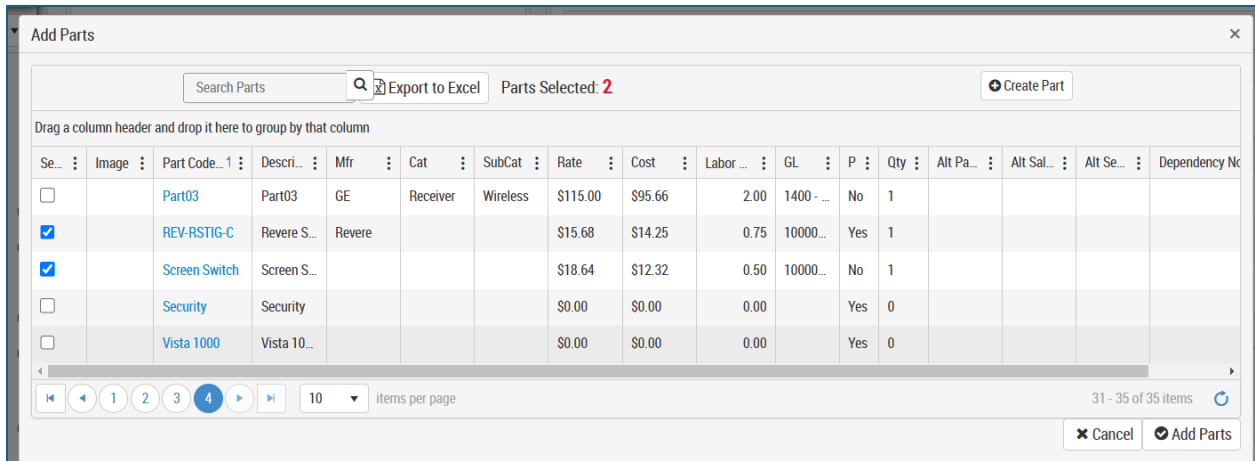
Add Parts ×

Search Parts

Export to Excel

Parts Selected: 2

Create Part

Drag a column header and drop it here to group by that column

| Se... | Image | Part Code... 1 | Descri... | Mfr | Cat | SubCat | Rate | Cost | Labor ... | GL | P | Qty | Alt Pa... | Alt Sal... | Alt Se... | Dependency No |
|---|---|---|---|---|---|---|---|---|---|---|---|---|---|---|---|---|
| ☐ | | Part03 | Part03 | GE | Receiver | Wireless | $115.00 | $95.66 | 2.00 | 1400 - ... | No | 1 | | | | |
| ☑ | | REV-RSTIG-C | Revere S... | Revere | | | $15.68 | $14.25 | 0.75 | 10000... | Yes | 1 | | | | |
| ☑ | | Screen Switch | Screen S... | | | | $18.64 | $12.32 | 0.50 | 10000... | No | 1 | | | | |
| ☐ | | Security | Security | | | | $0.00 | $0.00 | 0.00 | | Yes | 0 | | | | |
| ☐ | | Vista 1000 | Vista 10... | | | | $0.00 | $0.00 | 0.00 | | Yes | 0 | | | | |

1 2 3 4

10 items per page

31 - 35 of 35 items

Cancel

Add Parts